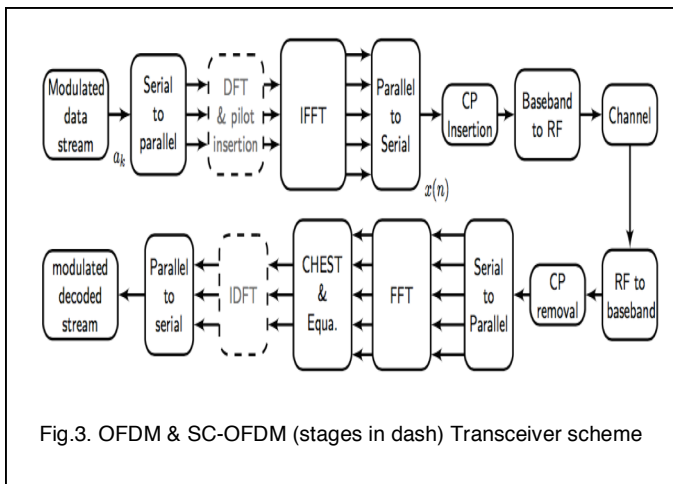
Modulated data stream

$a_k$

Serial to parallel

DFT & pilot insertion

IFFT

Parallel to Serial

$x(n)$

CP Insertion

Baseband to RF

Channel

RF to baseband

CP removal

Serial to Parallel

FFT

CHEST & Equa.

IDFT

Parallel to serial

modulated decoded stream

Fig.3. OFDM & SC-OFDM (stages in dash) Transceiver scheme